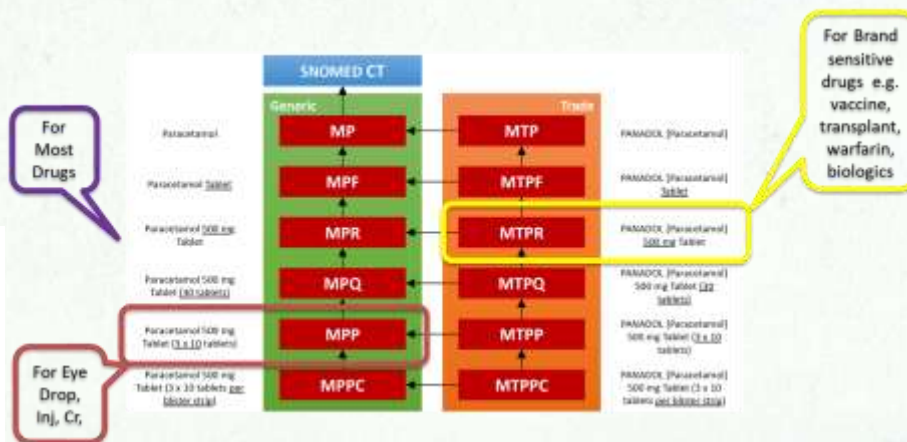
SNOMED CT

Generic

Trade

For Most Drugs

For Brand sensitive drugs e.g. vaccine, transplant, warfarin, biologics

For Eye Drop, Inj, Cr,

Paracetamol

MP

MTP

PANADOL [Paracetamol]

Paracetamol Tablet

MPF

MTPF

PANADOL [Paracetamol] Tablet

Paracetamol 500 mg Tablet

MPR

MTPR

PANADOL [Paracetamol] 500 mg Tablet

Paracetamol 500 mg Tablet (30 tablets)

MPQ

MTPQ

PANADOL [Paracetamol] 500 mg Tablet (30 tablets)

Paracetamol 500 mg Tablet (3 x 10 tablets)

MPP

MTPP

PANADOL [Paracetamol] 500 mg Tablet (3 x 10 tablets)

Paracetamol 500 mg Tablet (3 x 10 tablets per blister strip)

MPPC

MTPPC

PANADOL [Paracetamol] 500 mg Tablet (3 x 10 tablets per blister strip)